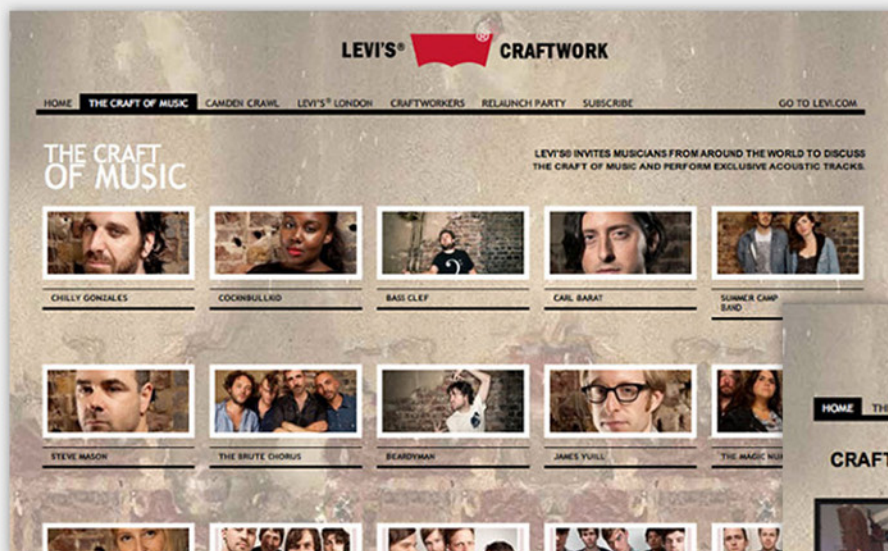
LEVI'S® CRAFTWORK

HOME THE CRAFT OF MUSIC CAMDEN CRAWL LEVI'S® LONDON CRAFTWORKERS RELAUNCH PARTY SUBSCRIBE GO TO LEVI.COM

THE CRAFT OF MUSIC

LEVI'S® INVITES MUSICIANS FROM AROUND THE WORLD TO DISCUSS THE CRAFT OF MUSIC AND PERFORM EXCLUSIVE ACOUSTIC TRACKS.

CHILLY GONZALES

COCKNBULLKID

BASS CLEF

CARL BARAT

SUMMER CAMP BAND

STEVE MASON

THE BRUTE CHORUS

BEARDYMAN

JAMES YUILL

THE MAGIC NUM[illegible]

HOME TH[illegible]

CRAFT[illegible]